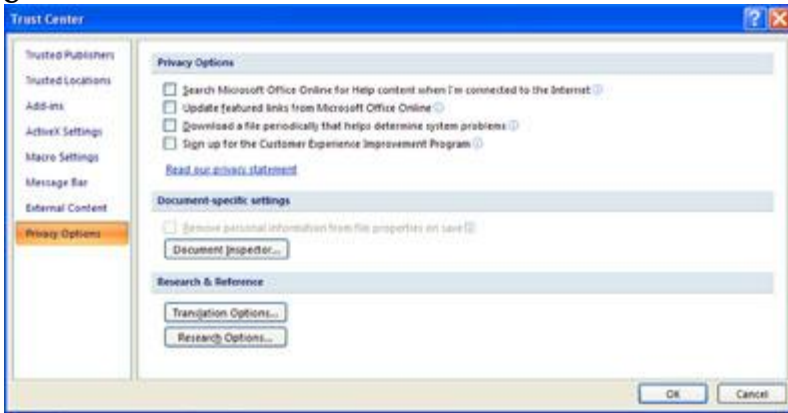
Trust Center

Trusted Publishers
Trusted Locations
Add-ins
ActiveX Settings
Macro Settings
Message Bar
External Content
Privacy Options

Privacy Options

Search Microsoft Office Online for Help content when I'm connected to the Internet
Update featured links from Microsoft Office Online
Download a file periodically that helps determine system problems
Sign up for the Customer Experience Improvement Program

Read our privacy statement

Document-specific settings

Remove personal information from file properties on save

Document Inspector...

Research & Reference

Translation Options...
Research Options...

OK
Cancel